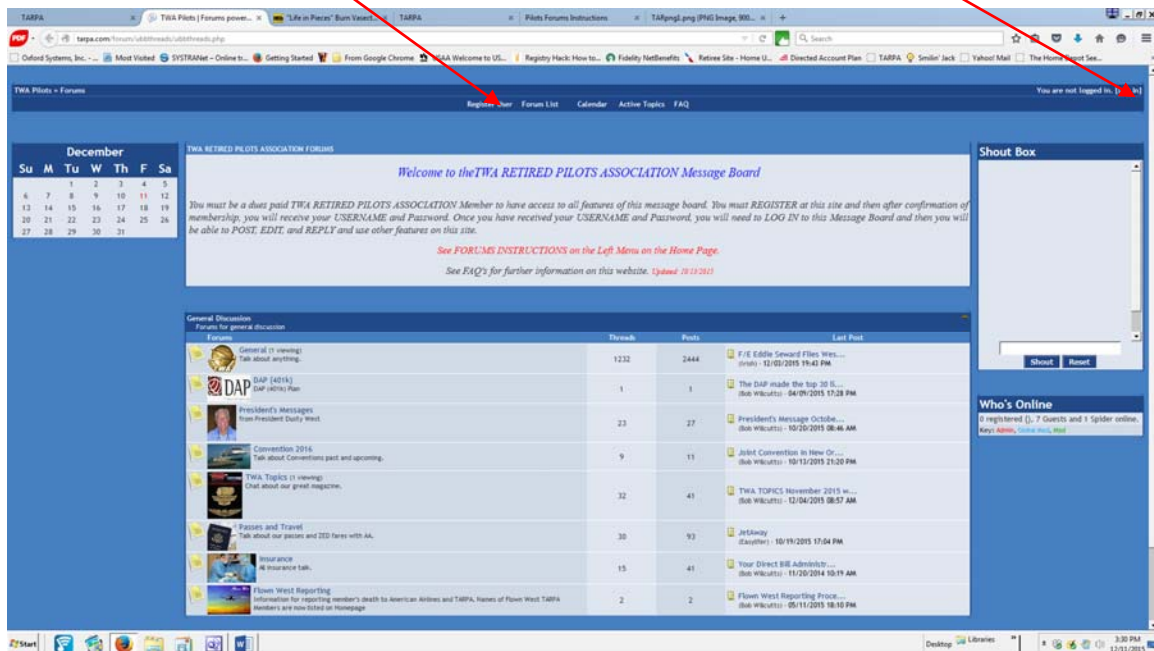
TARPA | TWA Pilots | Forums power... | "Life in Pieces" Burn Vasect... | TARPA | Pilots Forums Instructions | TARpng1.png (PNG Image, 900... | +

tarpa.com/forum/ubbthreads/ubbthreads.php

Search

Oxford Systems, Inc. - ... | Most Visited | SYSTRANet - Online tr... | Getting Started | From Google Chrome | NCAA Welcome to US... | Registry Hack: How to... | Fidelity NetBenefits | Retiree Site - Home U... | Directed Account Plan | TARPA | Smilin' Jack | Yahoo! Mail | The Home Depot See...

TWA Pilots » Forums

You are not logged in. [Login]

Register User | Forum List | Calendar | Active Topics | FAQ

December

| Su | M | Tu | W | Th | F | Sa |
|---|---|---|---|---|---|---|
| | | 1 | 2 | 3 | 4 | 5 |
| 6 | 7 | 8 | 9 | 10 | 11 | 12 |
| 13 | 14 | 15 | 16 | 17 | 18 | 19 |
| 20 | 21 | 22 | 23 | 24 | 25 | 26 |
| 27 | 28 | 29 | 30 | 31 | | |

TWA RETIRED PILOTS ASSOCIATION FORUMS

Welcome to theTWA RETIRED PILOTS ASSOCIATION Message Board

You must be a dues paid TWA RETIRED PILOTS ASSOCIATION Member to have access to all features of this message board. You must REGISTER at this site and then after confirmation of membership, you will receive your USERNAME and Password. Once you have received your USERNAME and Password, you will need to LOG IN to this Message Board and then you will be able to POST, EDIT, and REPLY and use other features on this site.

See FORUMS INSTRUCTIONS on the Left Menu on the Home Page.

See FAQ's for further information on this website. Updated 10/13/2015

Shout Box

Shout | Reset

Who's Online

0 registered (), 7 Guests and 1 Spider online.
Key: Admin, Global Mod, Mod

General Discussion
Forums for general discussion

| Forums | Threads | Posts | Last Post |
|---|---|---|---|
| General (1 viewing) Talk about anything. | 1232 | 2444 | F/E Eddie Seward Flies Wes... (Irish) - 12/03/2015 19:43 PM |
| DAP (401k) DAP (401k) Plan | 1 | 1 | The DAP made the top 30 li... (Bob Wilcutts) - 04/09/2015 17:28 PM |
| President's Messages from President Dusty West | 23 | 27 | President's Message Octobe... (Bob Wilcutts) - 10/20/2015 08:46 AM |
| Convention 2016 Talk about Conventions past and upcoming. | 9 | 11 | Joint Convention in New Or... (Bob Wilcutts) - 10/13/2015 21:20 PM |
| TWA Topics (1 viewing) Chat about our great magazine. | 32 | 41 | TWA TOPICS November 2015 w... (Bob Wilcutts) - 12/04/2015 08:57 AM |
| Passes and Travel Talk about our passes and ZED fares with AA. | 30 | 93 | JetAway (Easyflier) - 10/19/2015 17:04 PM |
| Insurance All insurance talk. | 15 | 41 | Your Direct Bill Administr... (Bob Wilcutts) - 11/20/2014 10:19 AM |
| Flown West Reporting Information for reporting member's death to American Airlines and TARPA. Names of Flown West TARPA Members are now listed on Homepage | 2 | 2 | Flown West Reporting Proce... (Bob Wilcutts) - 05/11/2015 18:10 PM |

Start | Desktop | Libraries | 3:30 PM 12/31/2015